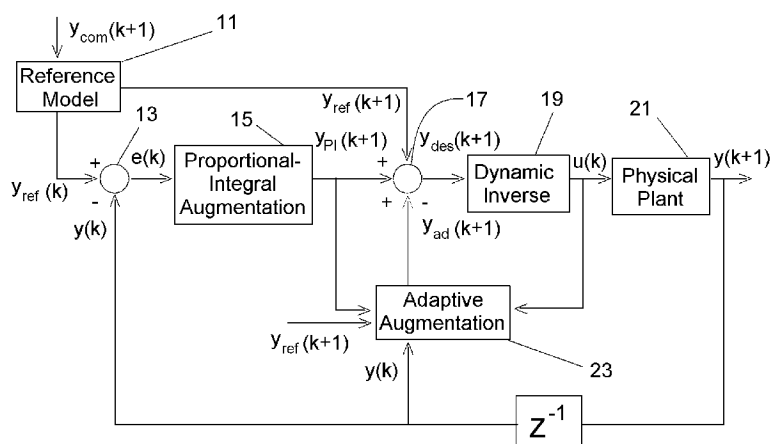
$y_{com}(k+1)$

11

Reference Model

13

15

$y_{ref}(k+1)$

17

19

21

+

e(k)

Proportional-Integral Augmentation

$y_{PI}(k+1)$

+

$y_{des}(k+1)$

-

Dynamic Inverse

u(k)

Physical Plant

y(k+1)

$y_{ref}(k)$

-

+

y(k)

$y_{ad}(k+1)$

Adaptive Augmentation

$y_{ref}(k+1)$

y(k)

23

$Z^{-1}$